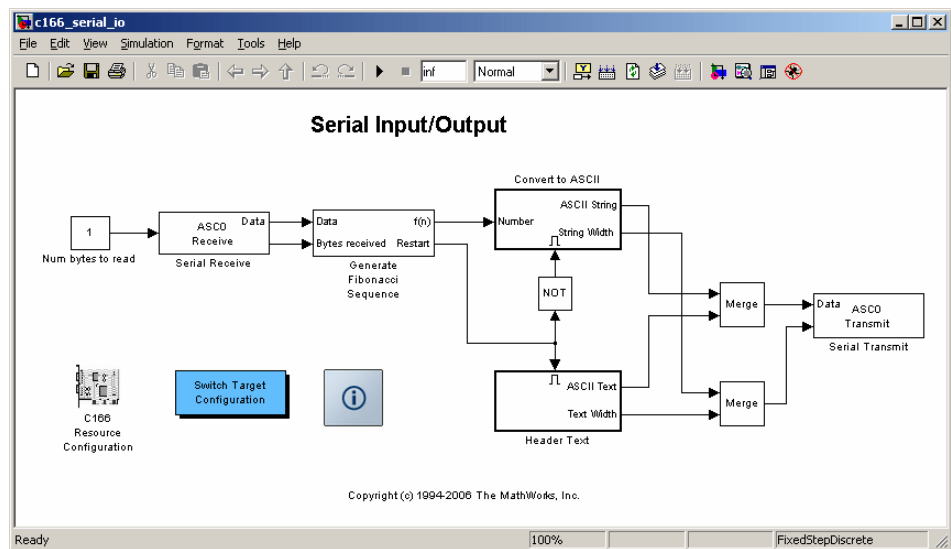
c166_serial_io

File Edit View Simulation Format Tools Help

inf Normal

Serial Input/Output

1
Num bytes to read

ASC0
Receive
Data
Serial Receive

Data
Bytes received
f(n)
Restart
Generate Fibonacci Sequence

Convert to ASCII
Number
ASCII String
String Width

NOT

ASCII Text
Text Width
Header Text

Merge

Merge

Data
ASC0
Transmit
Serial Transmit

C166
Resource
Configuration

Switch Target Configuration

Copyright (c) 1994-2006 The MathWorks, Inc.

Ready
100%
FixedStepDiscrete